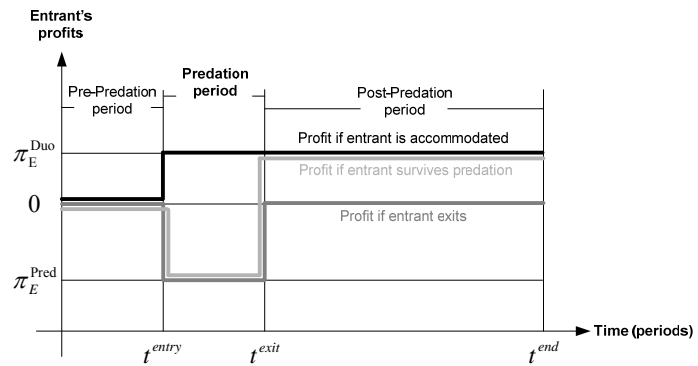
Entrant's profits

Pre-Predation period

Predation period

Post-Predation period

$\pi_{E}^{Duo}$

Profit if entrant is accommodated

Profit if entrant survives predation

0

Profit if entrant exits

$\pi_{E}^{Pred}$

Time (periods)

$t^{entry}$

$t^{exit}$

$t^{end}$